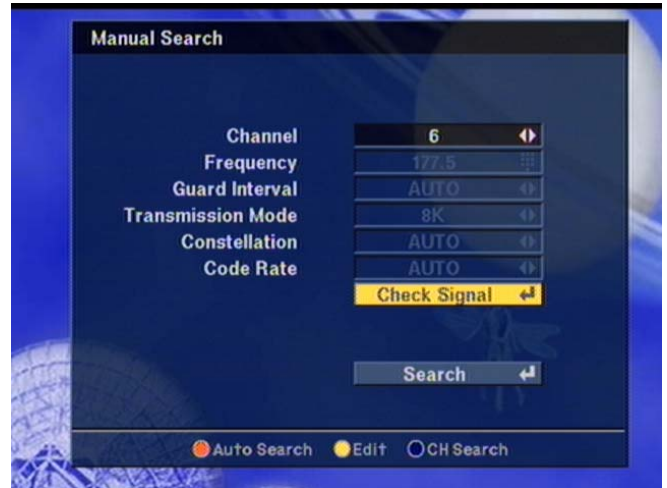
Manual Search

| | |
|---|---|
| Channel | 6 |
| Frequency | 177.5 |
| Guard Interval | AUTO |
| Transmission Mode | 8K |
| Constellation | AUTO |
| Code Rate | AUTO |

Check Signal

Search

Auto Search Edit CH Search